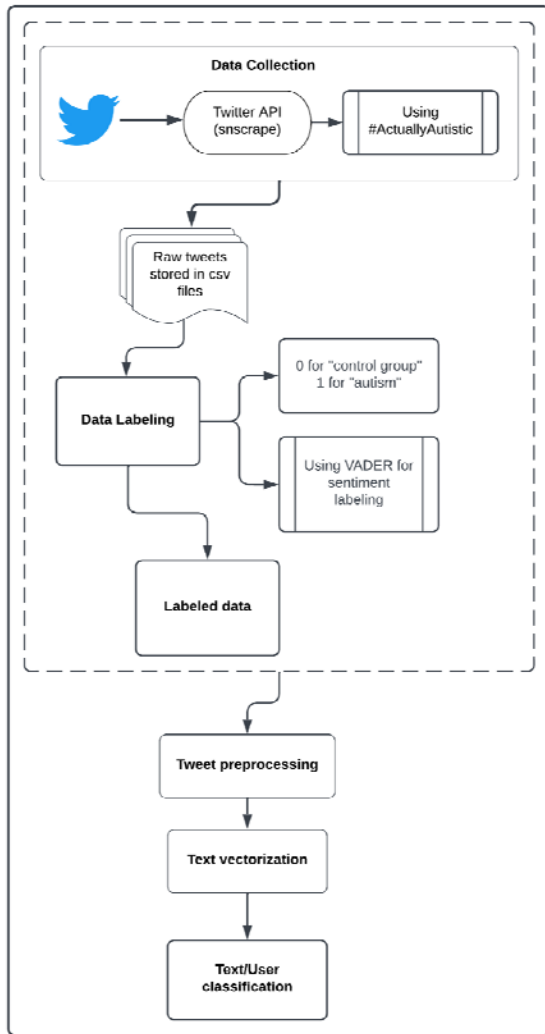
Data Collection

Twitter API (snscrape)

Using #ActuallyAutistic

Raw tweets stored in csv files

Data Labeling

0 for "control group" 1 for "autism"

Using VADER for sentiment labeling

Labeled data

Tweet preprocessing

Text vectorization

Text/User classification